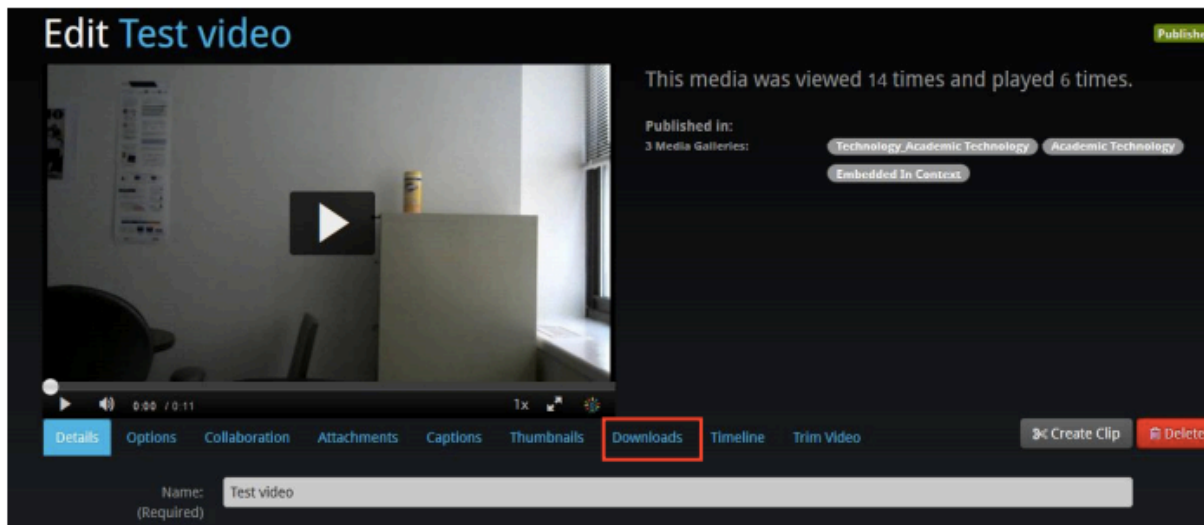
Edit Test video

Publishe

This media was viewed 14 times and played 6 times.

Published in:
3 Media Galleries:

Technology_Academic Technology
Academic Technology
Embedded In Context

0:00 / 0:11

1x

Details
Options
Collaboration
Attachments
Captions
Thumbnails
Downloads
Timeline
Trim Video

Create Clip
Delete

Name:
(Required)
Test video